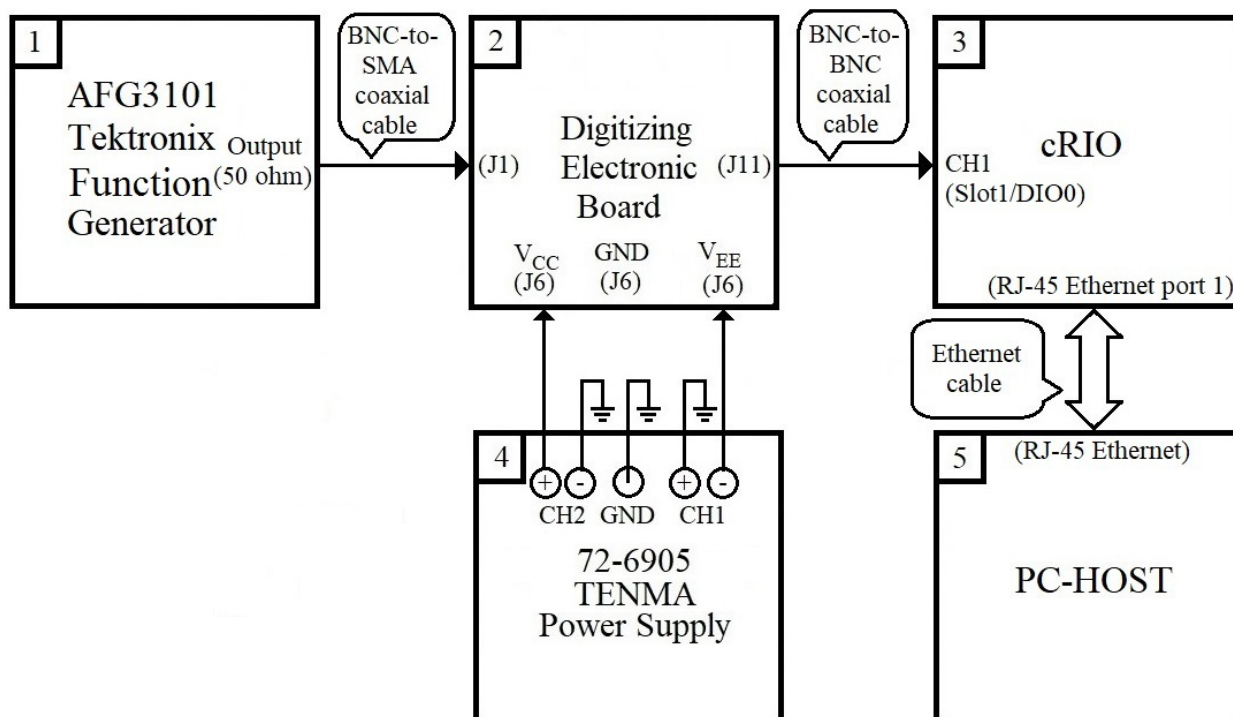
1

AFG3101 Tektronix Function Generator

Output (50 ohm)

BNC-to-SMA coaxial cable

2

Digitizing Electronic Board

(J1)

(J11)

$V_{CC}$ (J6)

GND (J6)

$V_{EE}$ (J6)

BNC-to-BNC coaxial cable

3

cRIO

CH1 (Slot1/DIO0)

(RJ-45 Ethernet port 1)

Ethernet cable

4

+ - CH2

GND

+ - CH1

72-6905 TENMA Power Supply

5

(RJ-45 Ethernet)

PC-HOST